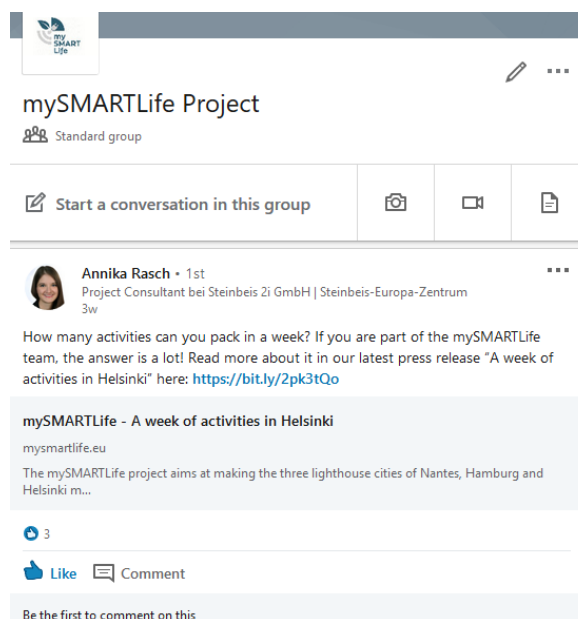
my SMART Life

mySMARTLife Project

Standard group

Start a conversation in this group

Annika Rasch • 1st
Project Consultant bei Steinbeis 2i GmbH | Steinbeis-Europa-Zentrum
3w

How many activities can you pack in a week? If you are part of the mySMARTLife team, the answer is a lot! Read more about it in our latest press release "A week of activities in Helsinki" here: https://bit.ly/2pk3tQo

mySMARTLife - A week of activities in Helsinki

mysmartlife.eu

The mySMARTLife project aims at making the three lighthouse cities of Nantes, Hamburg and Helsinki m...

3

Like Comment

Be the first to comment on this